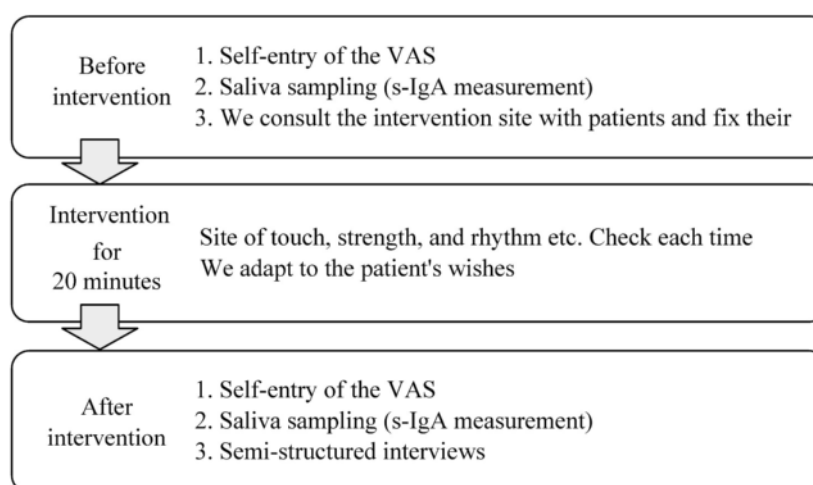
Before intervention

1. Self-entry of the VAS
2. Saliva sampling (s-IgA measurement)
3. We consult the intervention site with patients and fix their

Intervention for 20 minutes

Site of touch, strength, and rhythm etc. Check each time
We adapt to the patient's wishes

After intervention

1. Self-entry of the VAS
2. Saliva sampling (s-IgA measurement)
3. Semi-structured interviews